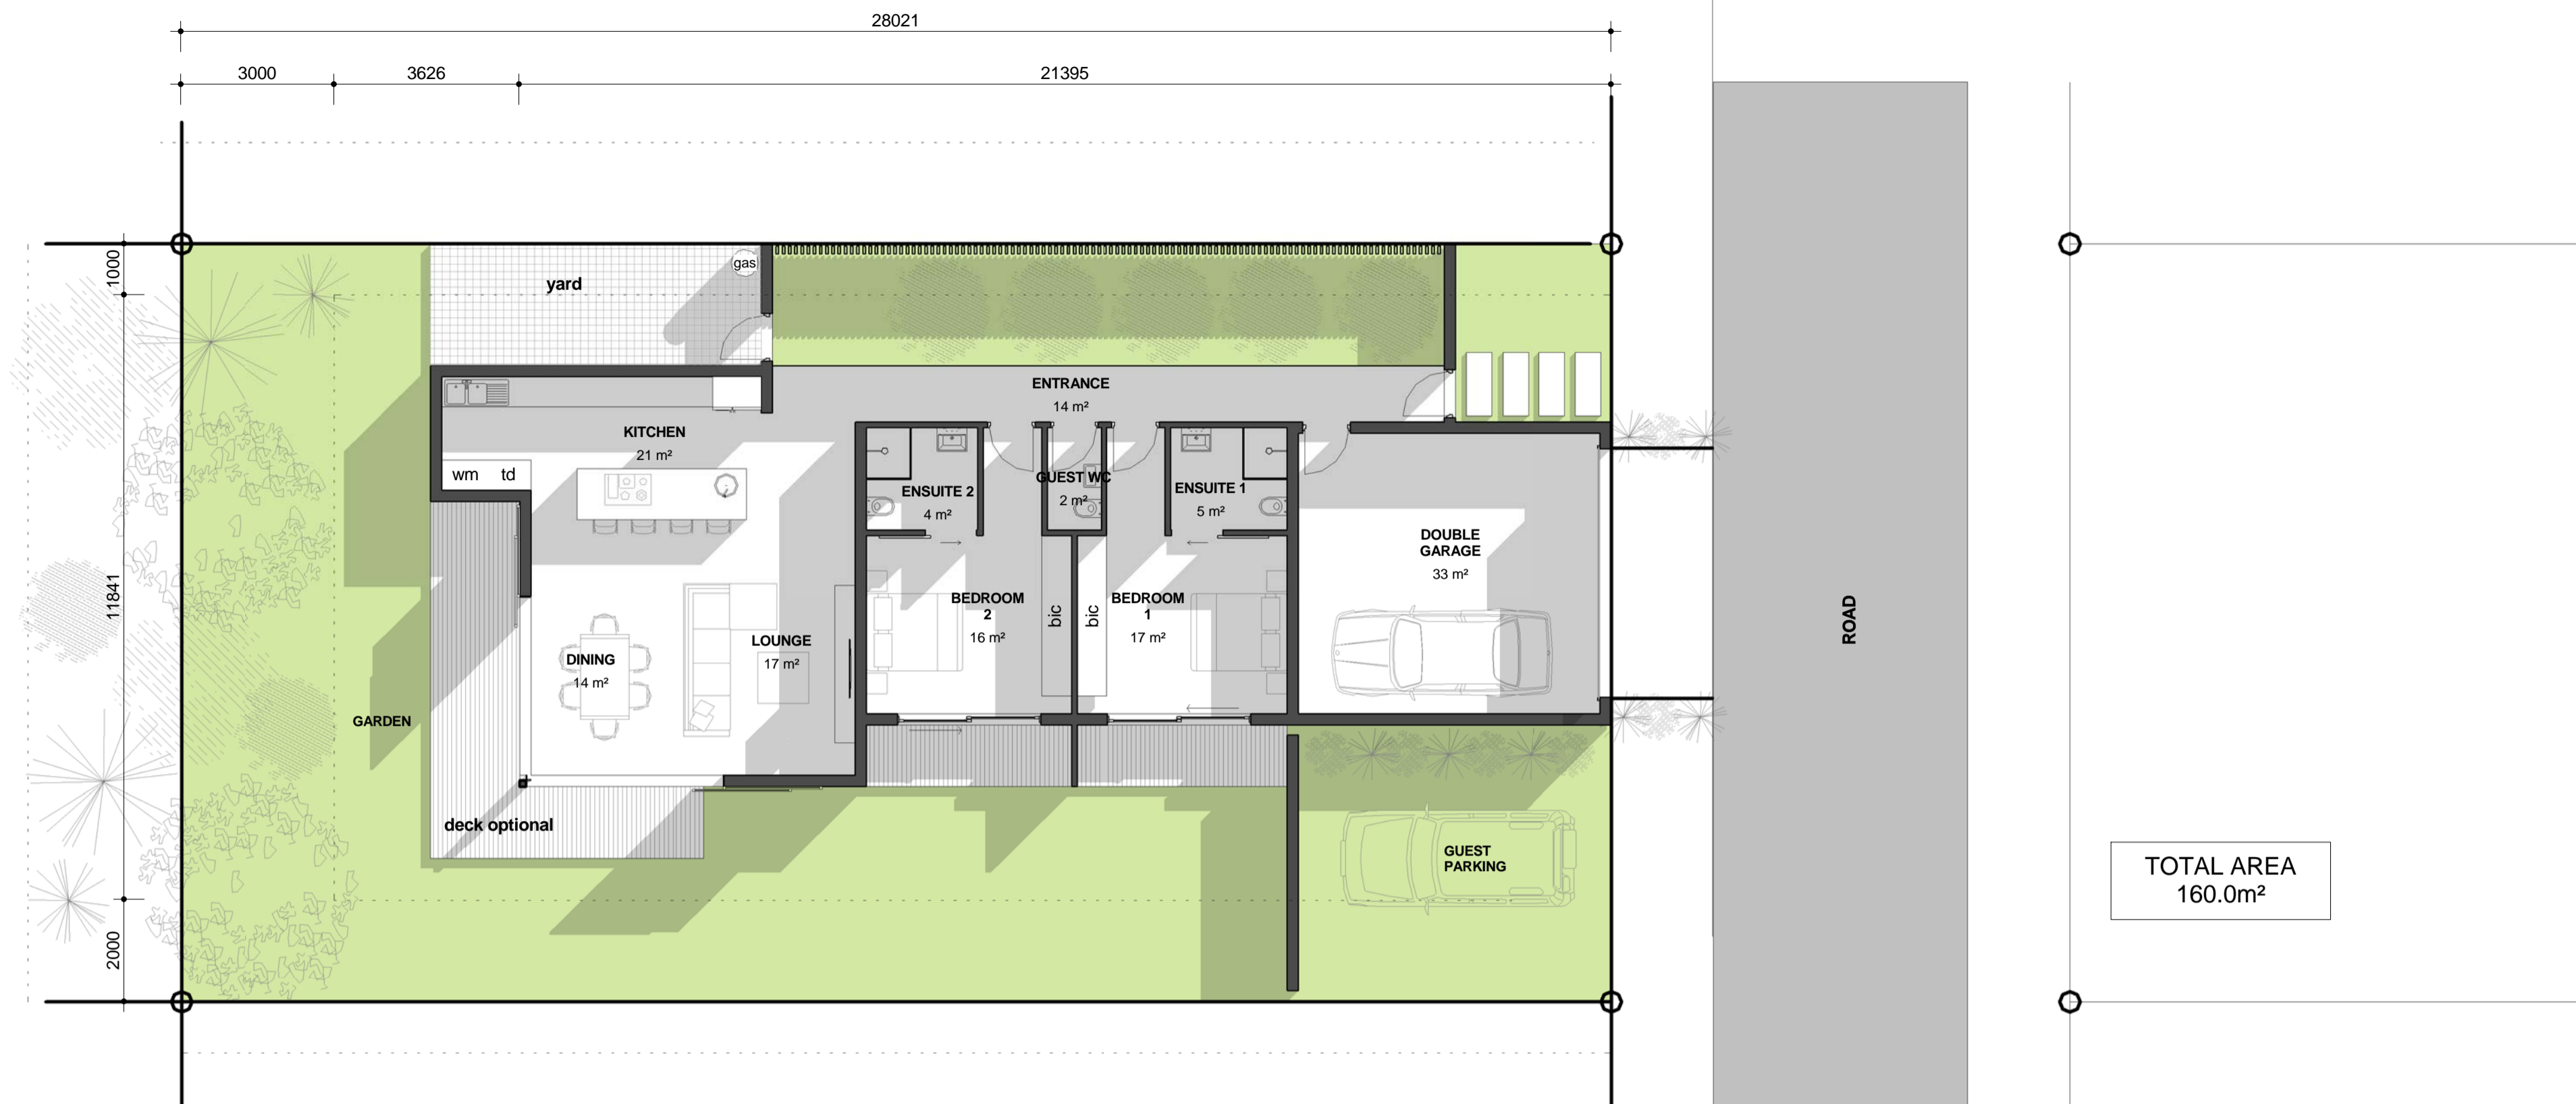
28021

3000 3626 21395

1000

11841

2000

yard

gas

ENTRANCE
14 m²

KITCHEN
21 m²

wm td

ENSUITE 2
4 m²

GUEST WC
2 m²

ENSUITE 1
5 m²

DOUBLE GARAGE
33 m²

BEDROOM 2
16 m²

bic

bic

BEDROOM 1
17 m²

DINING
14 m²

LOUNGE
17 m²

GARDEN

deck optional

GUEST PARKING

ROAD

TOTAL AREA
160.0m²